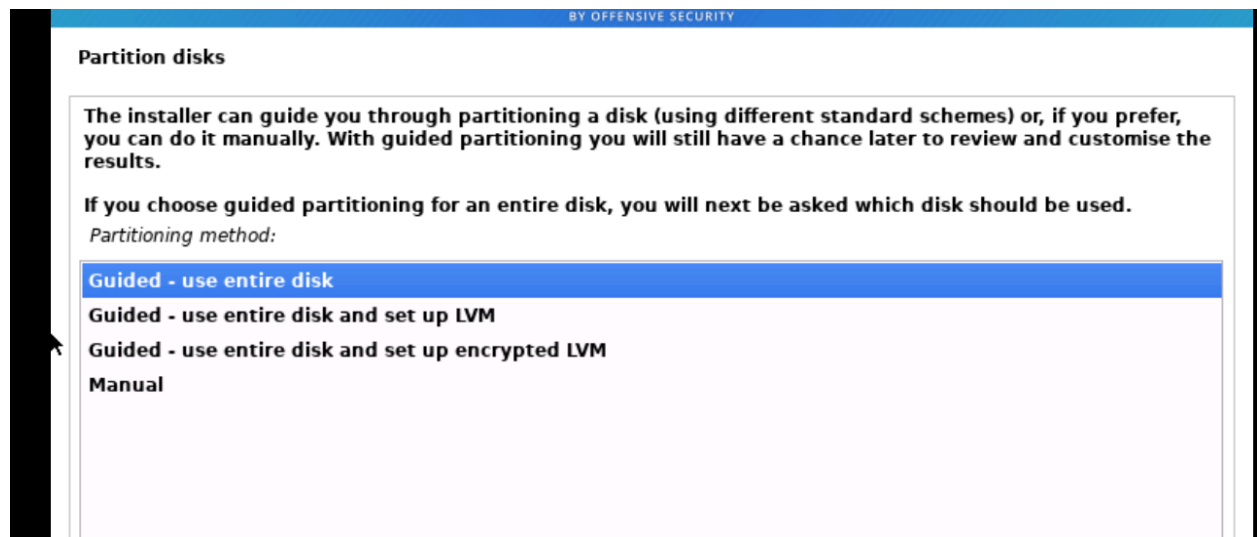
BY OFFENSIVE SECURITY

Partition disks

The installer can guide you through partitioning a disk (using different standard schemes) or, if you prefer, you can do it manually. With guided partitioning you will still have a chance later to review and customise the results.

If you choose guided partitioning for an entire disk, you will next be asked which disk should be used.

Partitioning method:

Guided - use entire disk
Guided - use entire disk and set up LVM
Guided - use entire disk and set up encrypted LVM
Manual